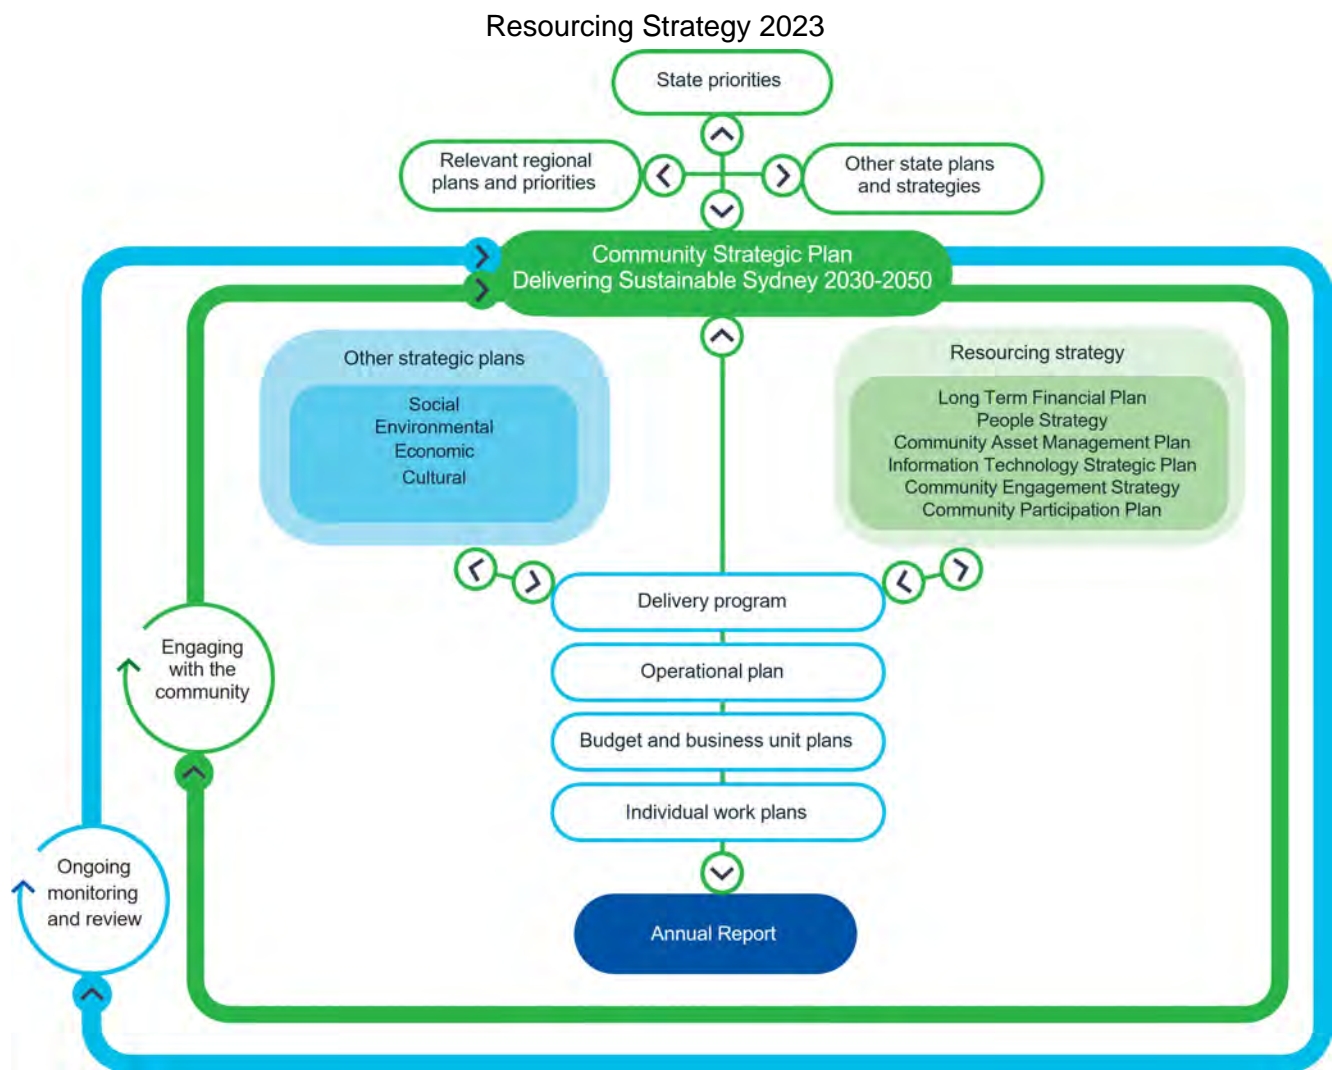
Resourcing Strategy 2023

State priorities

Relevant regional plans and priorities

Other state plans and strategies

Community Strategic Plan
Delivering Sustainable Sydney 2030-2050

Other strategic plans

Social
Environmental
Economic
Cultural

Resourcing strategy

Long Term Financial Plan
People Strategy
Community Asset Management Plan
Information Technology Strategic Plan
Community Engagement Strategy
Community Participation Plan

Delivery program

Operational plan

Budget and business unit plans

Individual work plans

Annual Report

Engaging with the community

Ongoing monitoring and review